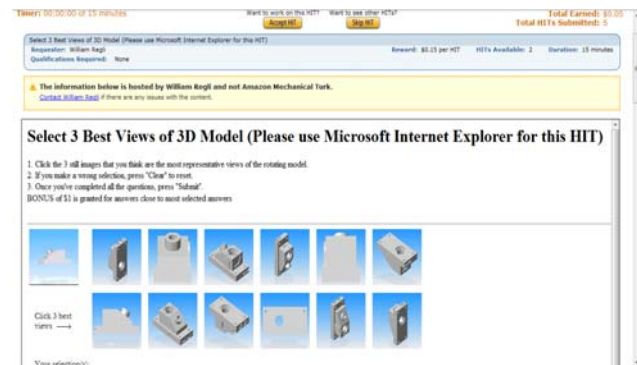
Timer: 00:00:00 of 15 minutes

Want to work on this HIT? Accept HIT

Want to see other HITs? Skip HIT

Total Earned: $0.05
Total HITs Submitted: 5

Select 3 Best Views of 3D Model (Please use Microsoft Internet Explorer for this HIT)

Requester: William Regli

Reward: $0.15 per HIT

HITs Available: 2

Duration: 15 minutes

Qualifications Required: None

The information below is hosted by William Regli and not Amazon Mechanical Turk.

Contact William Regli if there are any issues with the content.

Select 3 Best Views of 3D Model (Please use Microsoft Internet Explorer for this HIT)

1. Click the 3 still images that you think are the most representative views of the rotating model.
2. If you make a wrong selection, press "Clear" to reset.
3. Once you've completed all the questions, press "Submit".
BONUS of $1 is granted for answers close to most selected answers

Click 3 best views ⟶

Your selection(s):